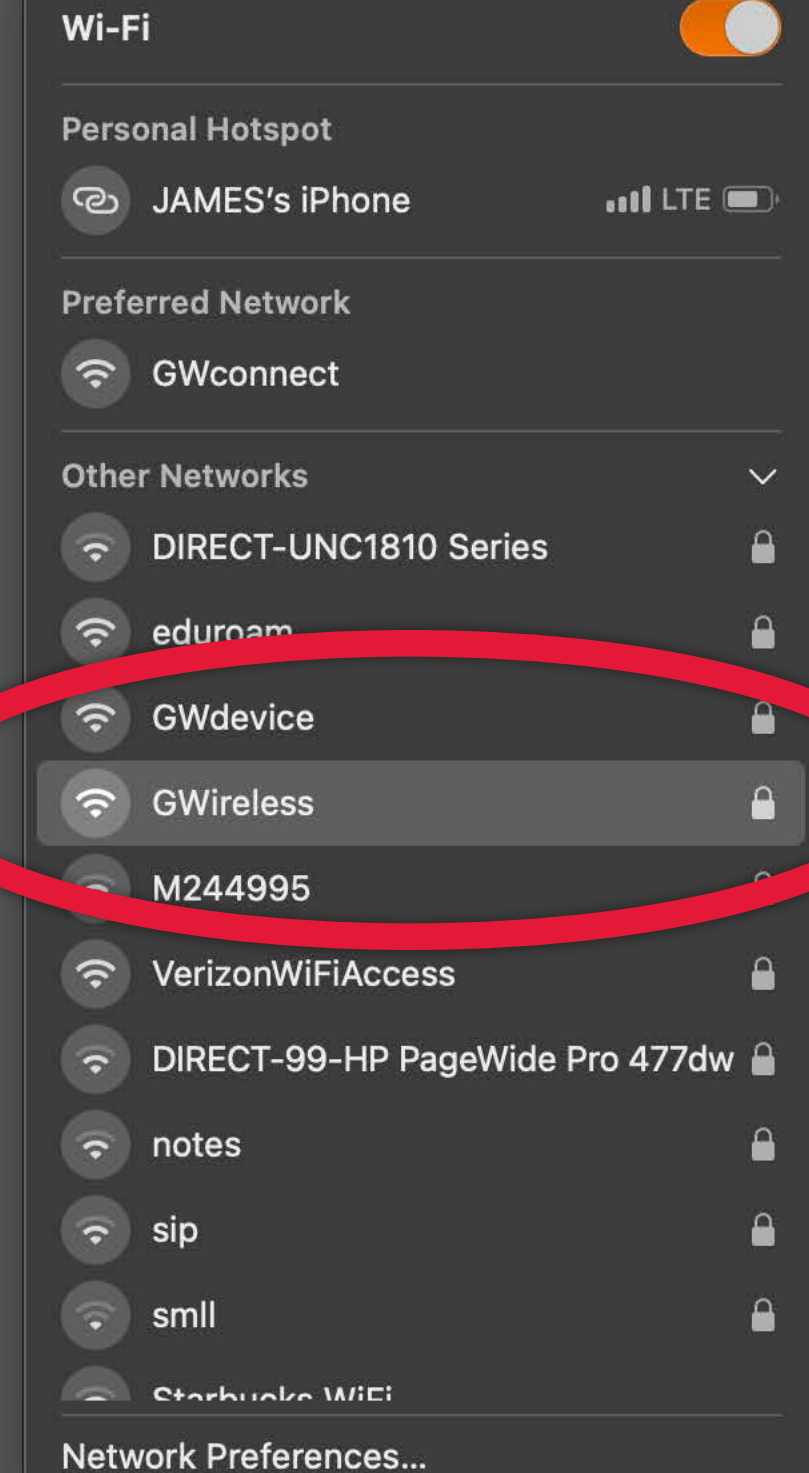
Wi-Fi

Personal Hotspot

JAMES's iPhone LTE

Preferred Network

GWconnect

Other Networks

DIRECT-UNC1810 Series

eduroam

GWdevice

GWireless

M244995

VerizonWiFiAccess

DIRECT-99-HP PageWide Pro 477dw

notes

sip

smll

Starbucks WiFi

Network Preferences...